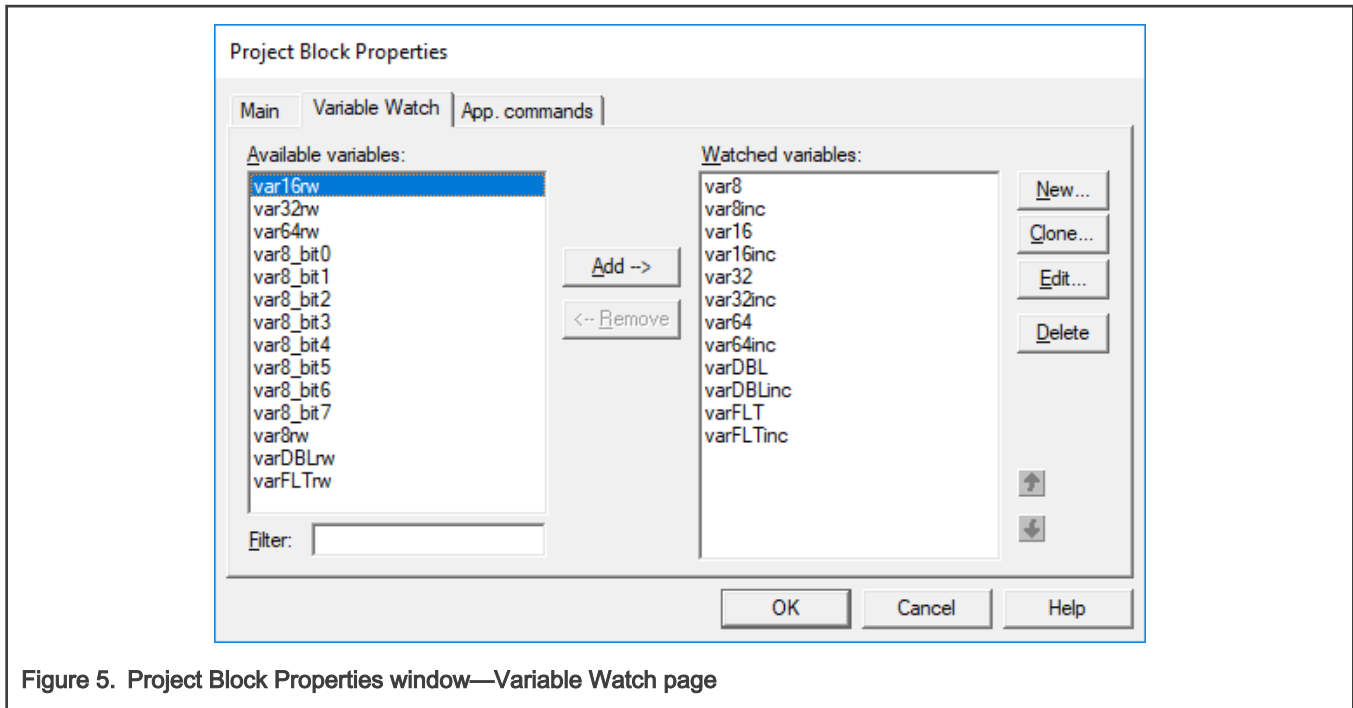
Project Block Properties

Main
Variable Watch
App. commands

Available variables:
var16rw
var32rw
var64rw
var8_bit0
var8_bit1
var8_bit2
var8_bit3
var8_bit4
var8_bit5
var8_bit6
var8_bit7
var8rw
varDBLrw
varFLTrw

Filter:

Add -->
<-- Remove

Watched variables:
var8
var8inc
var16
var16inc
var32
var32inc
var64
var64inc
varDBL
varDBLinc
varFLT
varFLTinc

New...
Clone...
Edit...
Delete

OK
Cancel
Help

Figure 5. Project Block Properties window—Variable Watch page